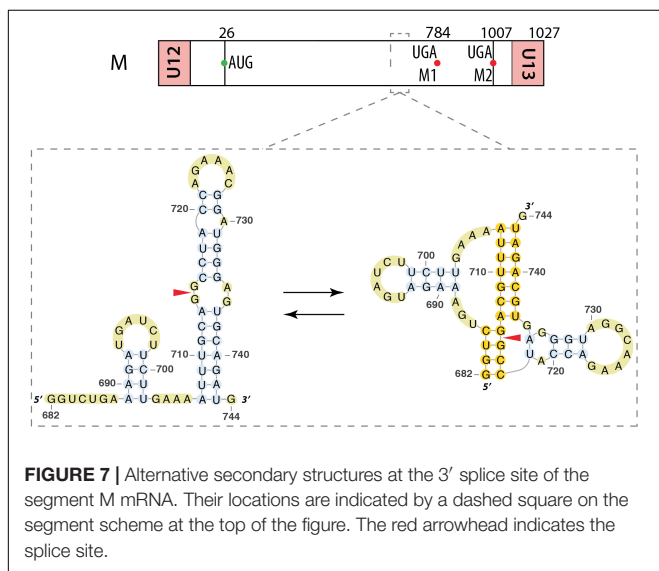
26 784 1007 1027

M U12 AUG UGA M1 UGA M2 U13

G A A C
C G
720 C G A 730
A
U G
C G
C G
G A
G A U C
C G
U A U G
U A C G
G C 700
710 U A 740
A U
690 A U U A
5′ GGUCUGA A UGAAA A U G 3′
682 744

3′
744
A A A A U
C U U A
700 U C U U U A
U U A G A A 710 U A 740
A G U 690 C G
G C
A U
C G G 730
U G A G G U A G G
G C U C C A C
682 G C A 720 G A A
5′

FIGURE 7 | Alternative secondary structures at the 3′ splice site of the segment M mRNA. Their locations are indicated by a dashed square on the segment scheme at the top of the figure. The red arrowhead indicates the splice site.